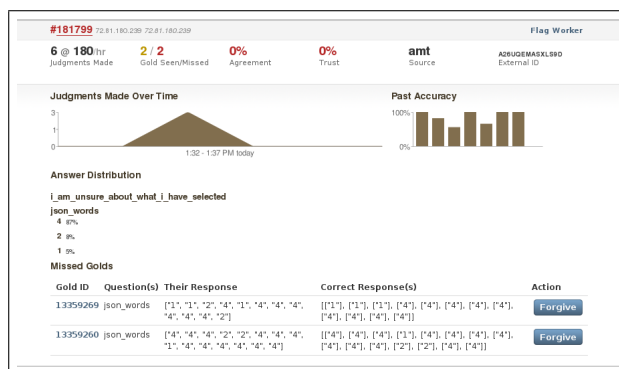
#181799 72.81.180.239 72.81.180.239

Flag Worker

6 @ 180/hr
Judgments Made

2 / 2
Gold Seen/Missed

0%
Agreement

0%
Trust

amt
Source

A26UGEMASXLS9O
External ID

Judgments Made Over Time

3
1
0

1:32 - 1:37 PM today

Past Accuracy

100%
0%

Answer Distribution

i_am_unsure_about_what_i_have_selected

json_words

4 87%
2 8%
1 5%

Missed Golds

| Gold ID | Question(s) | Their Response | Correct Response(s) | Action |
|---|---|---|---|---|
| 13359269 | json_words | ["1", "1", "2", "4", "1", "4", "4", "4", "4", "4", "4", "2"] | [["1"], ["1"], ["1"], ["4"], ["4"], ["4"], ["4"], ["4"], ["4"], ["4"], ["4"], ["4"]] | Forgive |
| 13359260 | json_words | ["4", "4", "4", "2", "2", "4", "4", "4", "1", "4", "4", "4", "4", "4", "4", "4"] | [["4"], ["4"], ["4"], ["1"], ["4"], ["4"], ["4"], ["4"], ["4"], ["4"], ["4"], ["2"], ["2"], ["4"], ["4"]] | Forgive |